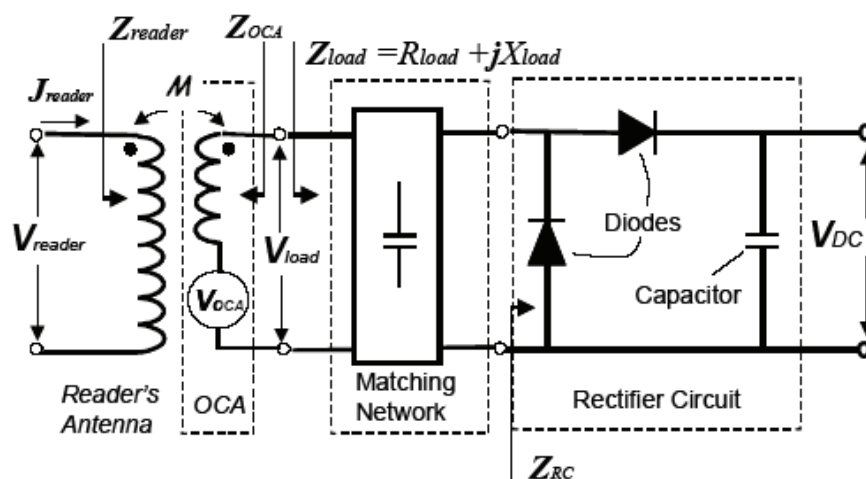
$Z_{reader}$

$Z_{OCA}$

$Z_{load} = R_{load} + jX_{load}$

$J_{reader}$

$M$

$V_{reader}$

$V_{load}$

$V_{OCA}$

Diodes

$V_{DC}$

Capacitor

Reader's Antenna

OCA

Matching Network

Rectifier Circuit

$Z_{RC}$